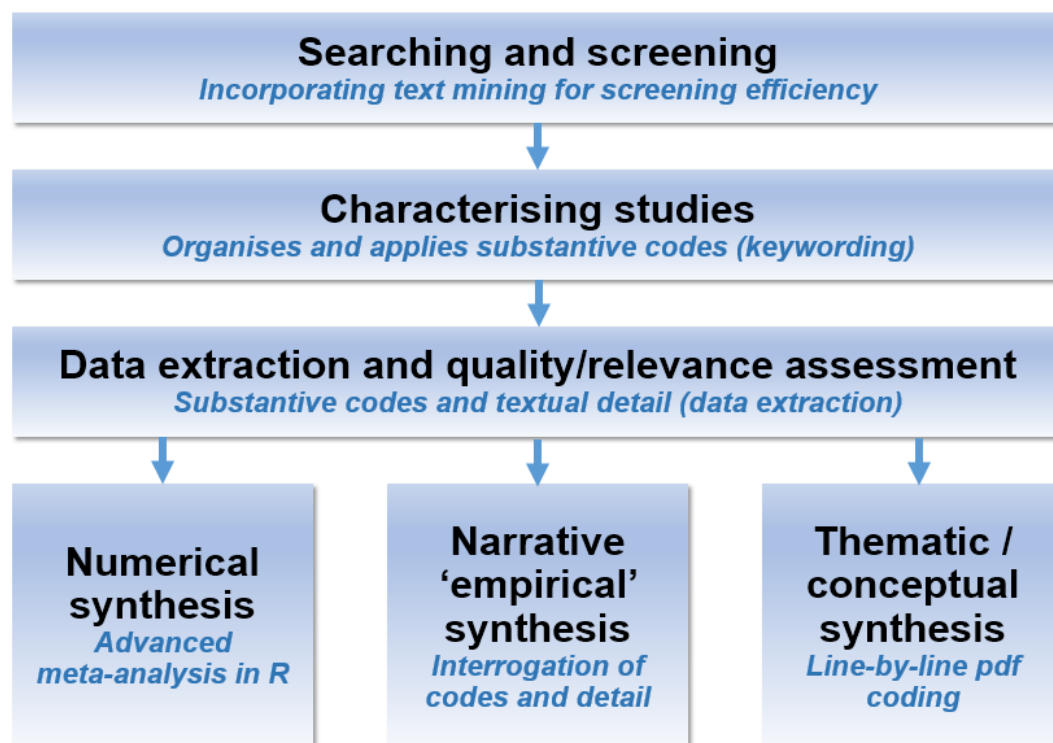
Searching and screening
Incorporating text mining for screening efficiency

Characterising studies
Organises and applies substantive codes (keywording)

Data extraction and quality/relevance assessment
Substantive codes and textual detail (data extraction)

Numerical synthesis
Advanced meta-analysis in R

Narrative 'empirical' synthesis
Interrogation of codes and detail

Thematic / conceptual synthesis
Line-by-line pdf coding